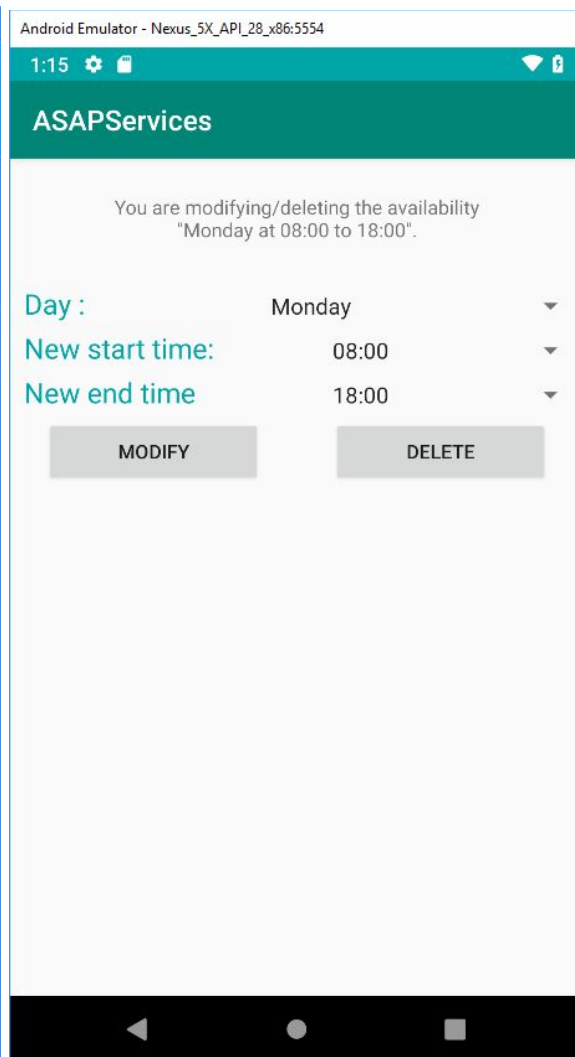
Android Emulator - Nexus_5X_API_28_x86:5554

1:15

ASAPServices

You are modifying/deleting the availability "Monday at 08:00 to 18:00".

Day : Monday

New start time: 08:00

New end time 18:00

MODIFY

DELETE